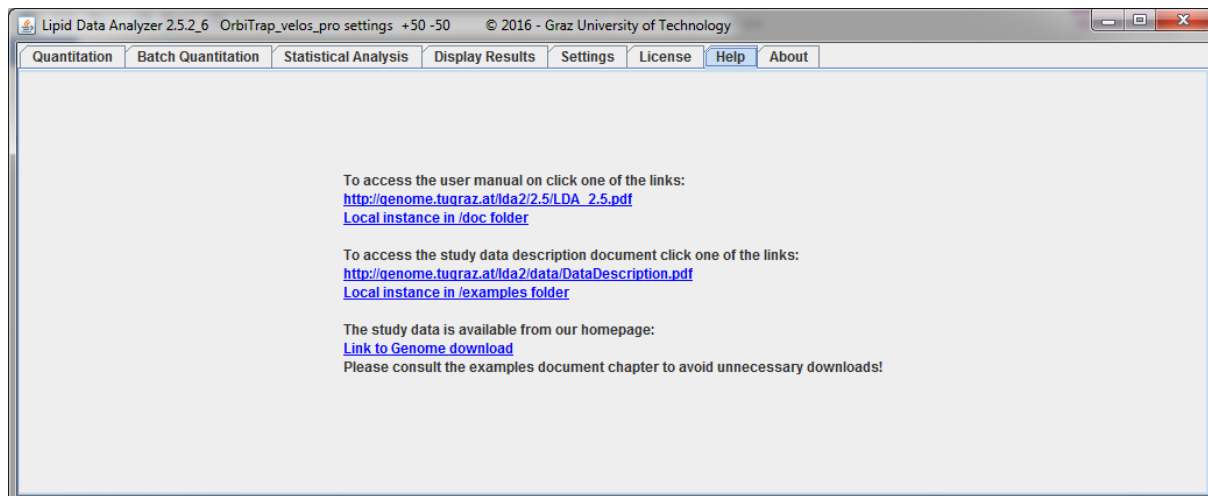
Lipid Data Analyzer 2.5.2_6 OrbiTrap_velos_pro settings +50 -50 © 2016 - Graz University of Technology

Quantitation | Batch Quantitation | Statistical Analysis | Display Results | Settings | License | Help | About

To access the user manual on click one of the links:
http://genome.tugraz.at/lda2/2.5/LDA_2.5.pdf
Local instance in /doc folder

To access the study data description document click one of the links:
http://genome.tugraz.at/lda2/data/DataDescription.pdf
Local instance in /examples folder

The study data is available from our homepage:
Link to Genome download
Please consult the examples document chapter to avoid unnecessary downloads!